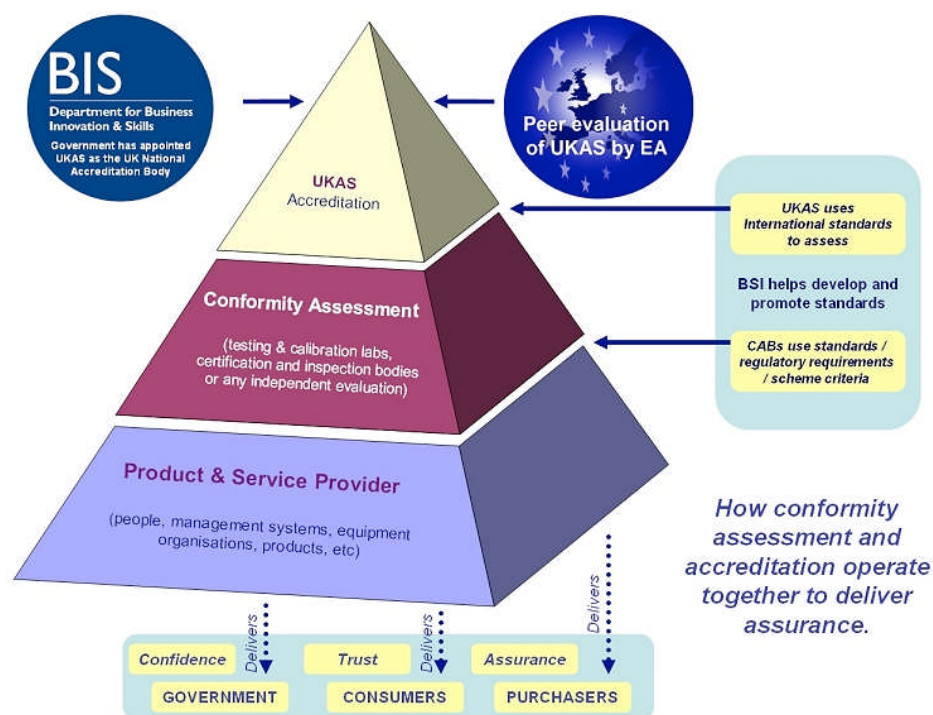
BIS
Department for Business Innovation & Skills
Government has appointed UKAS as the UK National Accreditation Body

Peer evaluation of UKAS by EA

UKAS
Accreditation

UKAS uses International standards to assess

BSI helps develop and promote standards

Conformity Assessment

(testing & calibration labs, certification and inspection bodies or any independent evaluation)

CABs use standards / regulatory requirements / scheme criteria

Product & Service Provider

(people, management systems, equipment organisations, products, etc)

How conformity assessment and accreditation operate together to deliver assurance.

Delivers
Delivers
Delivers

Confidence
Trust
Assurance

GOVERNMENT
CONSUMERS
PURCHASERS